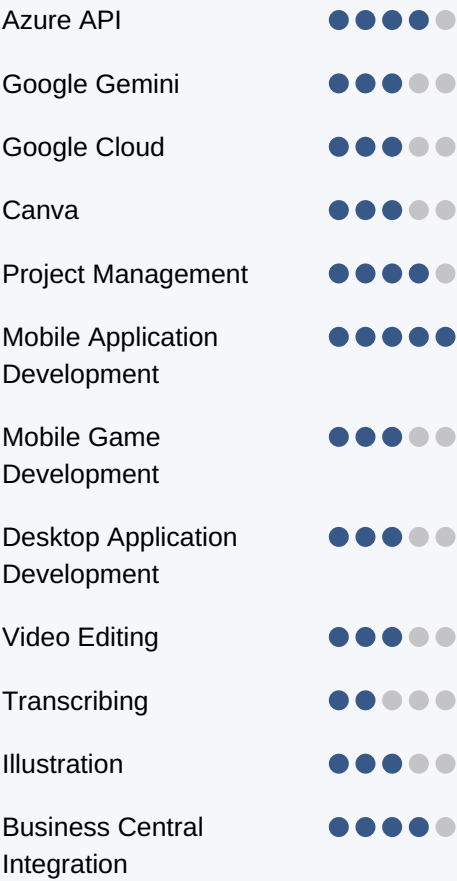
Azure API

Google Gemini

Google Cloud

Canva

Project Management

Mobile Application Development

Mobile Game Development

Desktop Application Development

Video Editing

Transcribing

Illustration

Business Central Integration